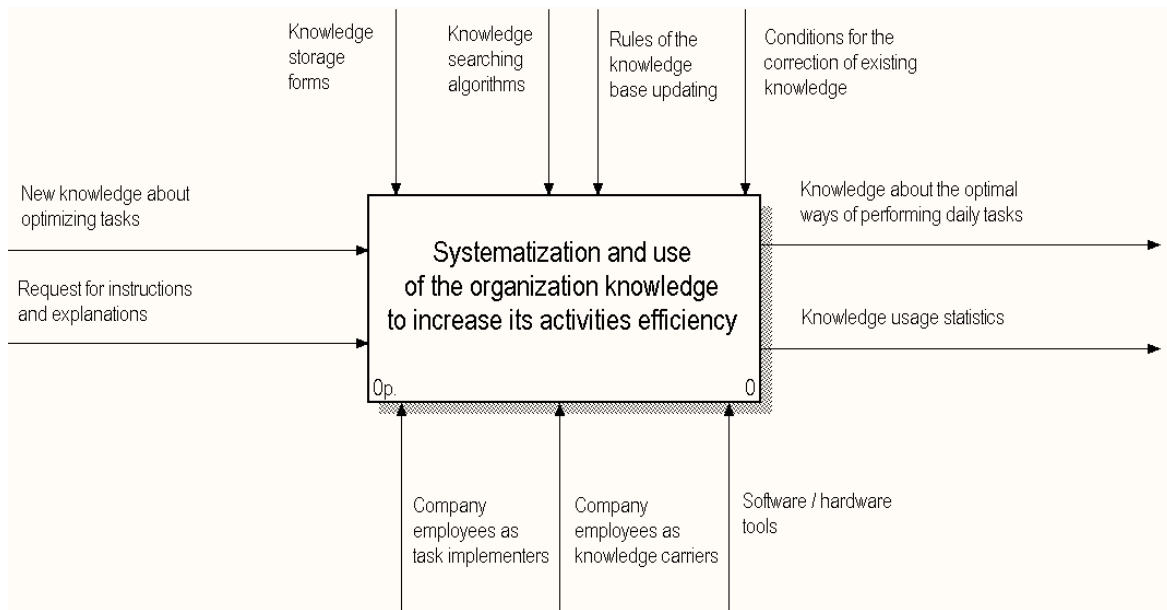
Knowledge storage forms

Knowledge searching algorithms

Rules of the knowledge base updating

Conditions for the correction of existing knowledge

New knowledge about optimizing tasks

Request for instructions and explanations

Systematization and use of the organization knowledge to increase its activities efficiency

0p.

0

Knowledge about the optimal ways of performing daily tasks

Knowledge usage statistics

Company employees as task implementers

Company employees as knowledge carriers

Software / hardware tools